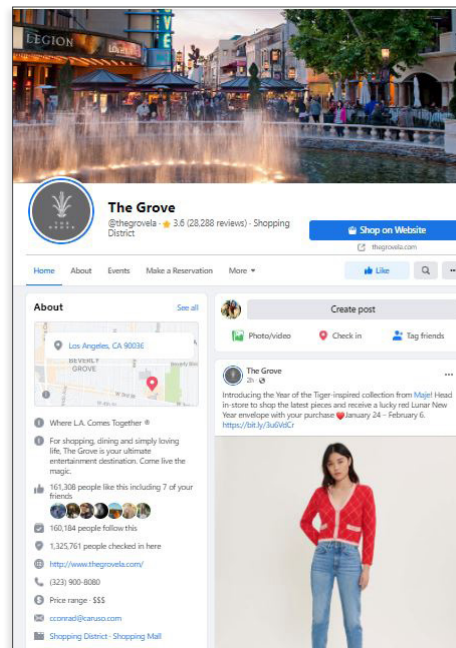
LEGION

THE GROVE

The Grove

@thegrovela · ★ 3.6 (28,288 reviews) · Shopping District

Shop on Website

thegrovela.com

Home About Events Make a Reservation More ▾

Like

About

See all

Los Angeles, CA 90036

BEVERLY GROVE

Where L.A. Comes Together ®

For shopping, dining and simply loving life, The Grove is your ultimate entertainment destination. Come live the magic.

161,308 people like this including 7 of your friends

160,184 people follow this

1,325,761 people checked in here

http://www.thegrovela.com/

(323) 900-8080

Price range · $$$

cconrad@caruso.com

Shopping District · Shopping Mall

Create post

Photo/video

Check in

Tag friends

The Grove

2h ·

Introducing the Year of the Tiger-inspired collection from Maje! Head in-store to shop the latest pieces and receive a lucky red Lunar New Year envelope with your purchase ❤️ January 24 – February 6.
https://bit.ly/3u6VdCr